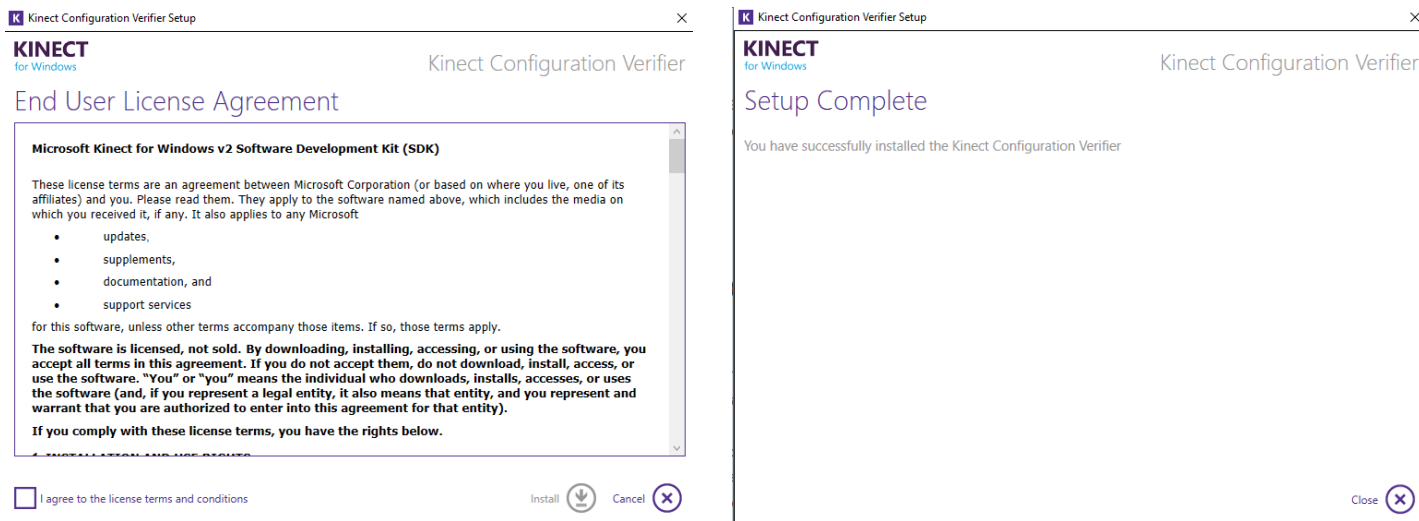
K Kinect Configuration Verifier Setup

KINECT
for Windows

Kinect Configuration Verifier

End User License Agreement

**Microsoft Kinect for Windows v2 Software Development Kit (SDK)**

These license terms are an agreement between Microsoft Corporation (or based on where you live, one of its affiliates) and you. Please read them. They apply to the software named above, which includes the media on which you received it, if any. It also applies to any Microsoft

- updates,
- supplements,
- documentation, and
- support services

for this software, unless other terms accompany those items. If so, those terms apply.

**The software is licensed, not sold. By downloading, installing, accessing, or using the software, you accept all terms in this agreement. If you do not accept them, do not download, install, access, or use the software. "You" or "you" means the individual who downloads, installs, accesses, or uses the software (and, if you represent a legal entity, it also means that entity, and you represent and warrant that you are authorized to enter into this agreement for that entity).**

**If you comply with these license terms, you have the rights below.**

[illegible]

I agree to the license terms and conditions

Install Cancel

K Kinect Configuration Verifier Setup

KINECT
for Windows

Kinect Configuration Verifier

Setup Complete

You have successfully installed the Kinect Configuration Verifier

Close